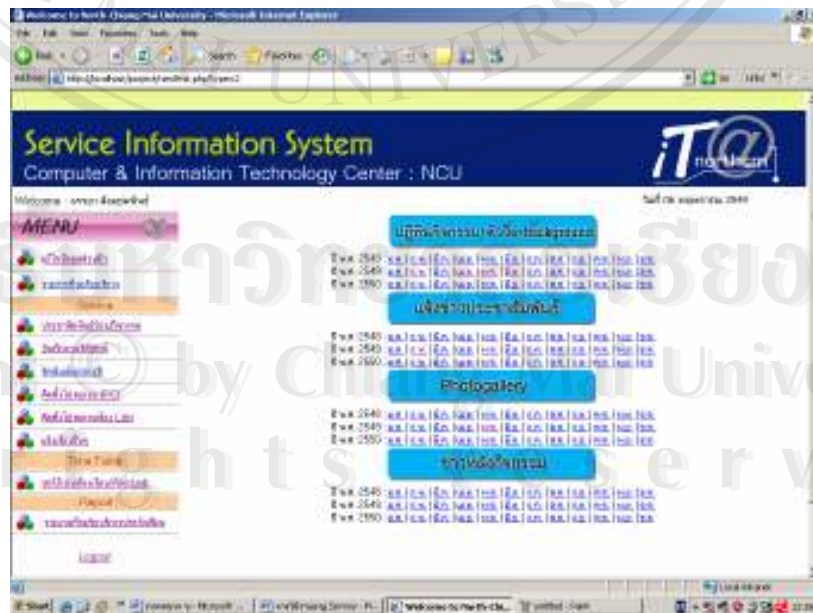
Welcome to North-Chiang Mai University - Microsoft Internet Explorer

File Edit View Favorites Tools Help

Back Search Favorites

Address

Go Links

Service Information System

Computer & Information Technology Center : NCU

iT@ northcm

MENU

Logout

Photogallery

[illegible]

start

Welcome to North-Chi...

Local intranet